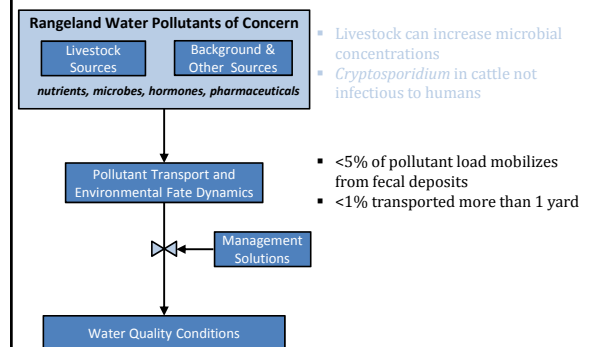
Rangeland Water Pollutants of Concern

Livestock Sources

Background & Other Sources

nutrients, microbes, hormones, pharmaceuticals

- Livestock can increase microbial concentrations
- *Cryptosporidium* in cattle not infectious to humans

Pollutant Transport and Environmental Fate Dynamics

- <5% of pollutant load mobilizes from fecal deposits
- <1% transported more than 1 yard

Management Solutions

Water Quality Conditions